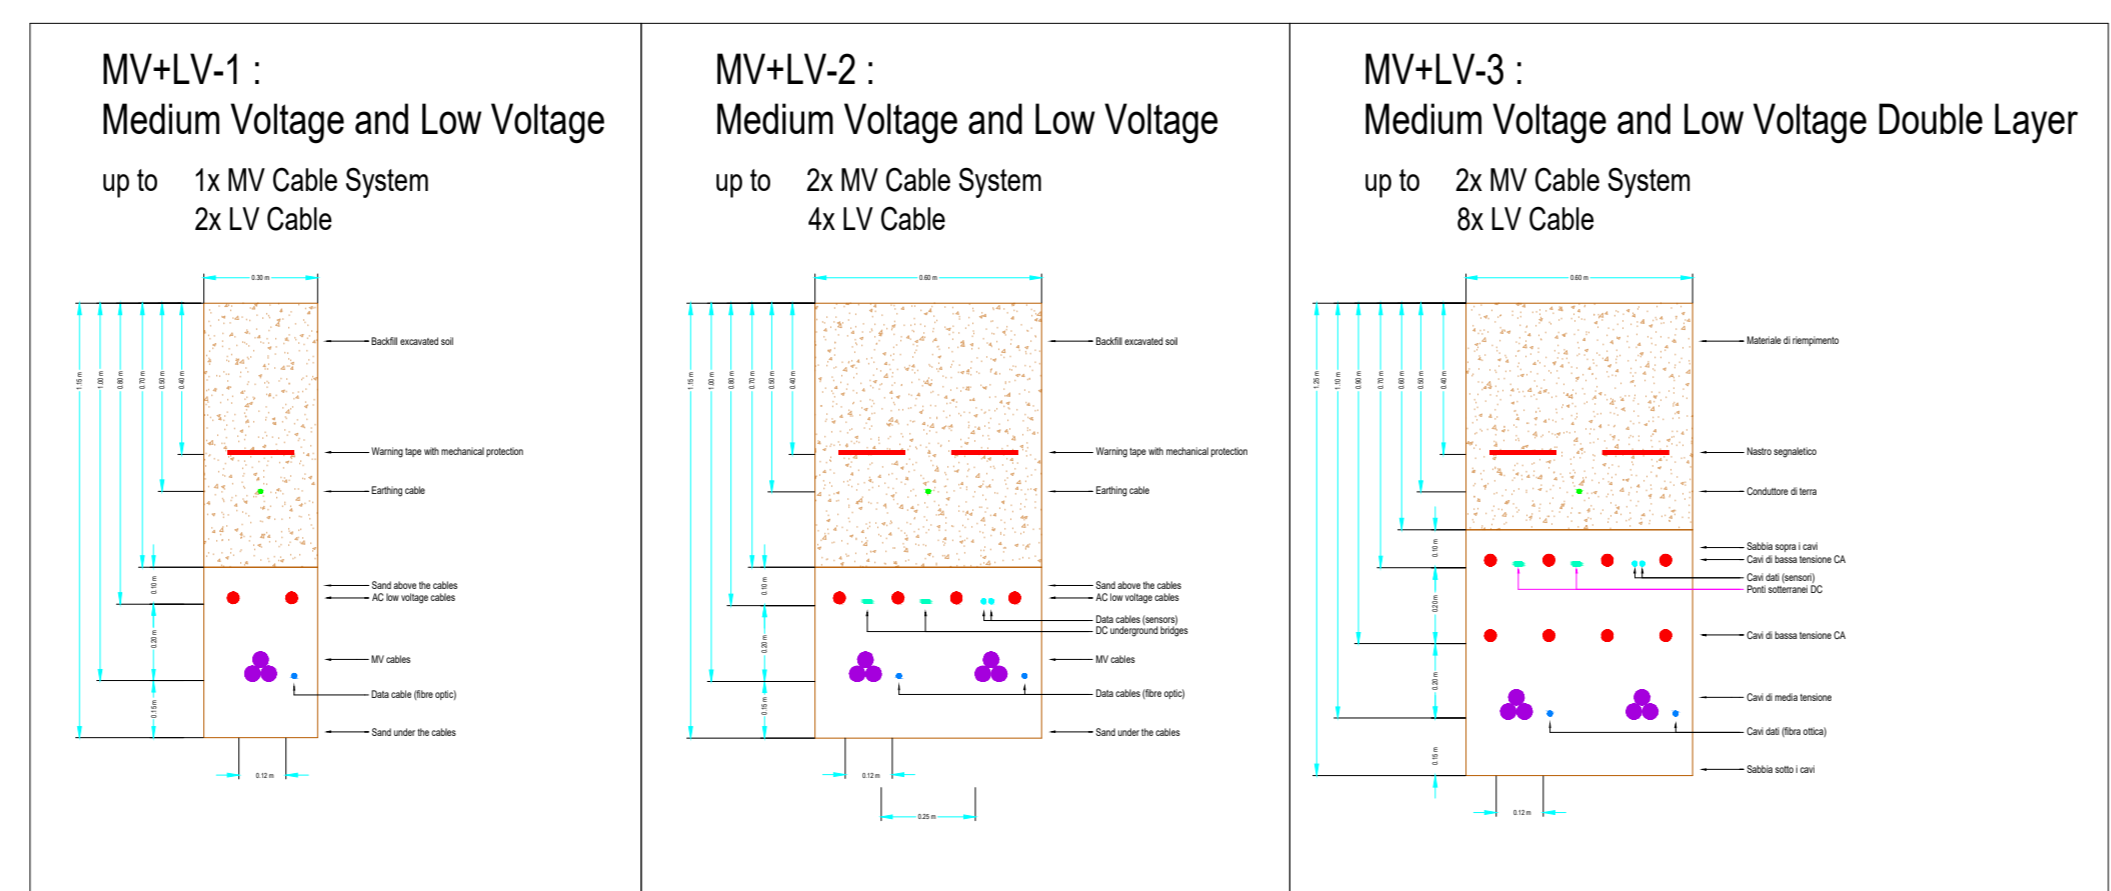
MV+LV-1 :
Medium Voltage and Low Voltage

up to 1x MV Cable System
2x LV Cable

0.30 m

1.15 m
1.00 m
0.80 m
0.70 m
0.50 m
0.40 m

Backfill excavated soil
Warning tape with mechanical protection
Earthing cable
Sand above the cables
AC low voltage cables
MV cables
Data cable (fibre optic)
Sand under the cables

0.10 m
0.20 m
0.15 m
0.12 m

MV+LV-2 :
Medium Voltage and Low Voltage

up to 2x MV Cable System
4x LV Cable

0.60 m

1.15 m
1.00 m
0.80 m
0.70 m
0.50 m
0.40 m

Backfill excavated soil
Warning tape with mechanical protection
Earthing cable
Sand above the cables
AC low voltage cables
Data cables (sensors)
DC underground bridges
MV cables
Data cables (fibre optic)
Sand under the cables

0.10 m
0.20 m
0.15 m
0.12 m
0.25 m

MV+LV-3 :
Medium Voltage and Low Voltage Double Layer

up to 2x MV Cable System
8x LV Cable

0.60 m

1.25 m
1.10 m
0.90 m
0.70 m
0.60 m
0.50 m
0.40 m

Materiale di riempimento
Nastro segnaletico
Conduttore di terra
Sabbia sopra i cavi
Cavi di bassa tensione CA
Cavi dati (sensori)
Ponti sotterranei DC
Cavi di bassa tensione CA
Cavi di media tensione
Cavi dati (fibra ottica)
Sabbia sotto i cavi

0.10 m
0.20 m
0.20 m
0.15 m
0.12 m